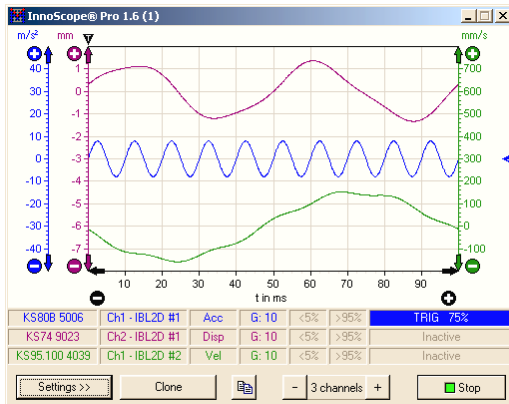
InnoScope® Pro 1.6 (1)

m/s²
mm
mm/s

40
30
20
10
0
-10
-20
-30
-40

1
0
-1
-2
-3
-4
-5
-6
-7

700
600
500
400
300
200
100
0
-100

10 20 30 40 50 60 70 80 90
t in ms

| KS80B 5006 | Ch1 - IBL2D #1 | Acc | G: 10 | <5% | >95% | TRIG 75% |
|---|---|---|---|---|---|---|
| KS74 9023 | Ch2 - IBL2D #1 | Disp | G: 10 | <5% | >95% | Inactive |
| KS95.100 4039 | Ch1 - IBL2D #2 | Vel | G: 10 | <5% | >95% | Inactive |

Settings >>
Clone
-
3 channels
+
Stop